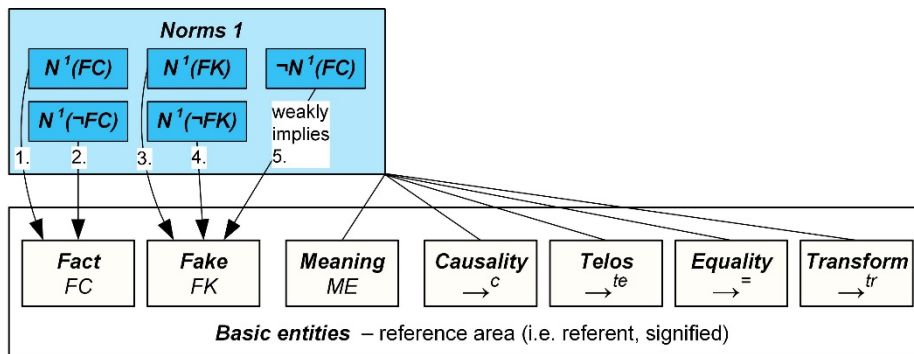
Norms 1

$N^1(FC)$

$N^1(\neg FC)$

$N^1(FK)$

$N^1(\neg FK)$

$\neg N^1(FC)$

weakly implies

1.

2.

3.

4.

5.

Fact
FC

Fake
FK

Meaning
ME

Causality
$\rightarrow^c$

Telos
$\rightarrow^{te}$

Equality
$\rightarrow^=$

Transform
$\rightarrow^{tr}$

Basic entities – reference area (i.e. referent, signified)